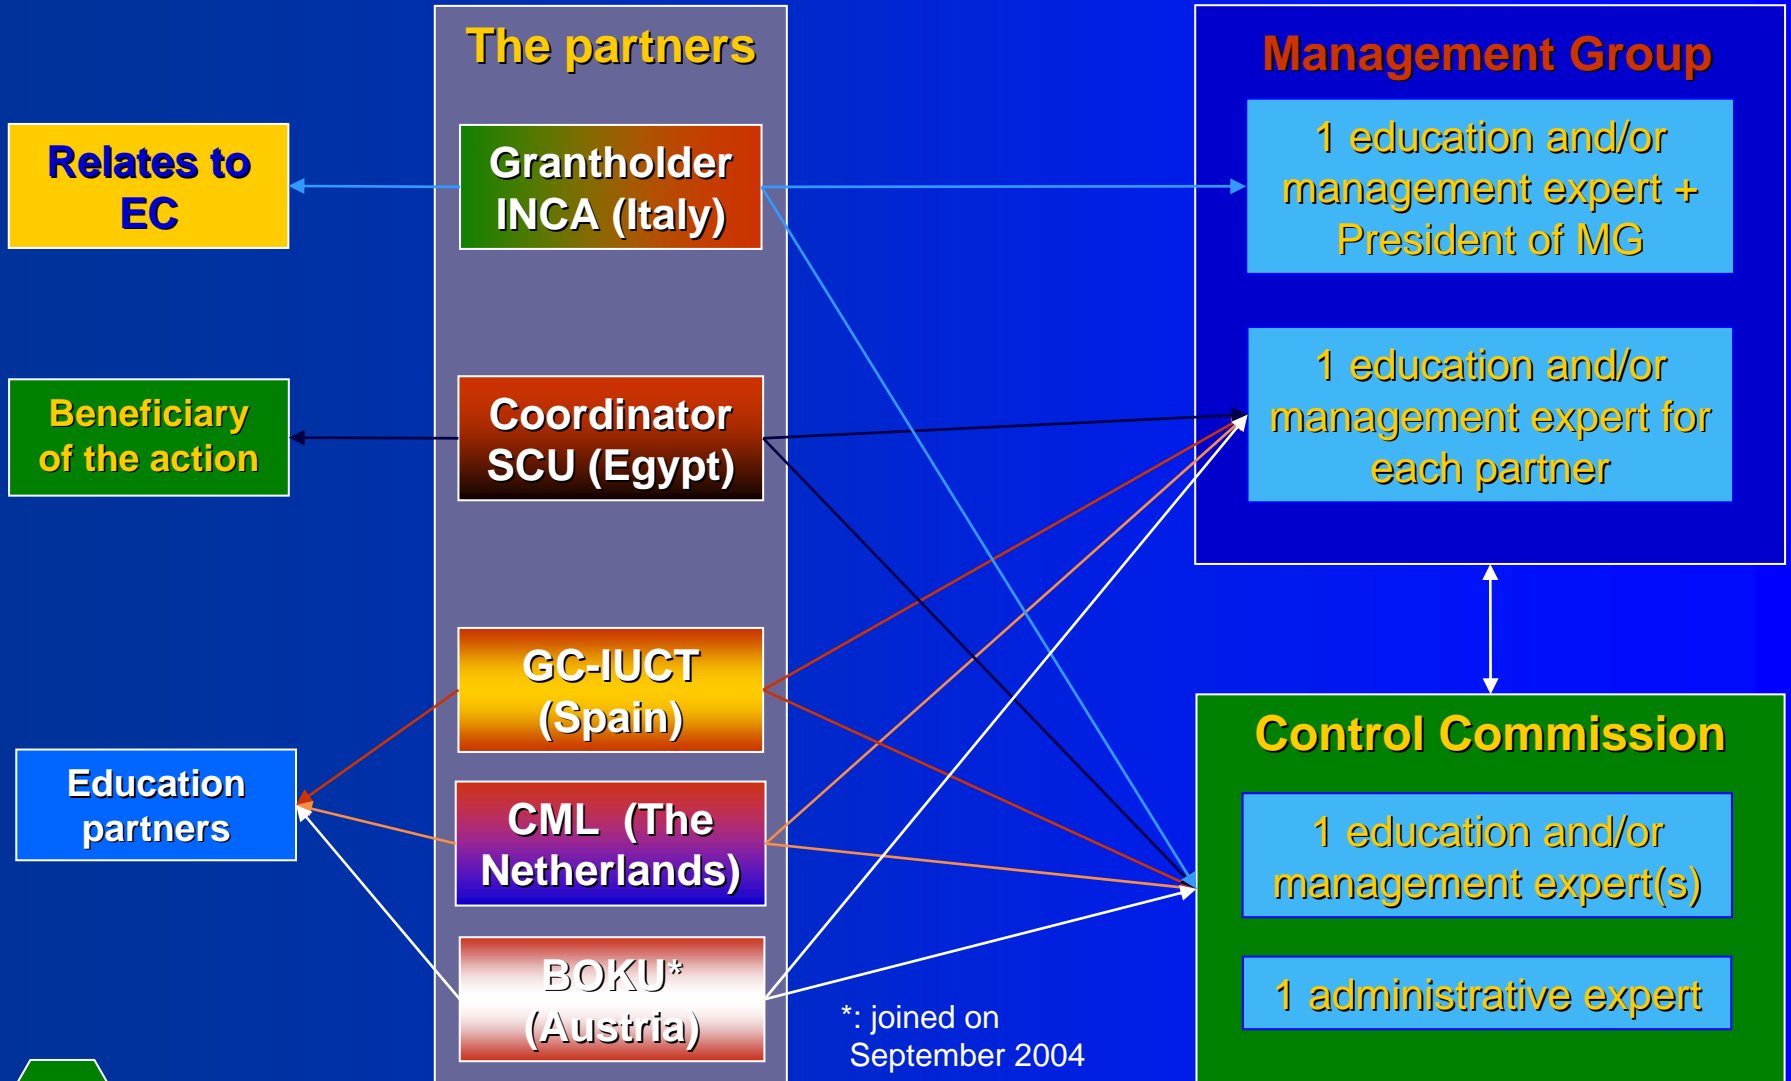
Relates to EC

Beneficiary of the action

Education partners

The partners

Grantholder INCA (Italy)

Coordinator SCU (Egypt)

GC-IUCT (Spain)

CML (The Netherlands)

BOKU* (Austria)

*: joined on September 2004

Management Group

1 education and/or management expert + President of MG

1 education and/or management expert for each partner

Control Commission

1 education and/or management expert(s)

1 administrative expert